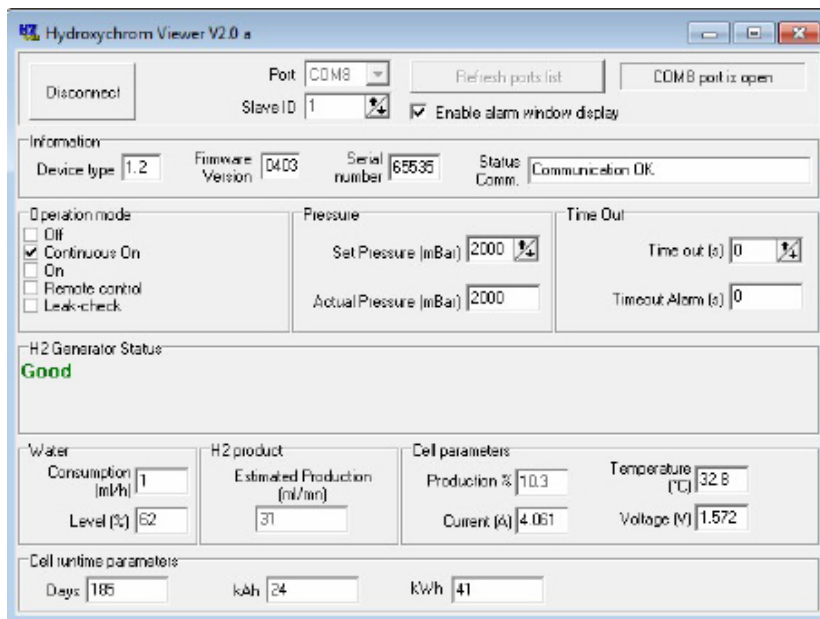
Hydroxychrom Viewer V2.0 a

Disconnect

Port COM8

Slave ID 1

Refresh ports list

COM8 port is open

Enable alarm window display

Information

Device type 1.2

Firmware Version 0403

Serial number 65535

Status Comm. Communication OK

Operation mode

Off

Continuous On

On

Remote control

Leak-check

Pressure

Set Pressure (mBar) 2000

Actual Pressure (mBar) 2000

Time Out

Time out (s) 0

Timeout Alarm (s) 0

H2 Generator Status

Good

Water

Consumption (ml/h) 1

Level (%) 62

H2 product

Estimated Production (ml/mn)

31

Cell parameters

Production % 10.3

Current (A) 4.061

Temperature (°C) 32.8

Voltage (V) 1.572

Cell runtime parameters

Days 185

kAh 24

kWh 41